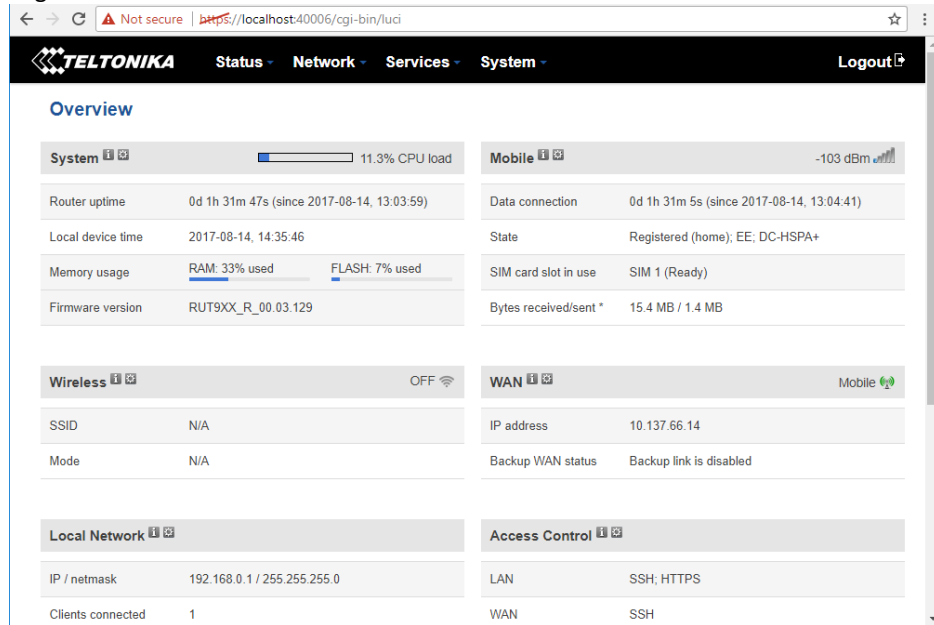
Not secure | https://localhost:40006/cgi-bin/luci

TELTONIKA Status Network Services System Logout

Overview

System 11.3% CPU load

| | |
|---|---|
| Router uptime | 0d 1h 31m 47s (since 2017-08-14, 13:03:59) |
| Local device time | 2017-08-14, 14:35:46 |
| Memory usage | RAM: 33% used FLASH: 7% used |
| Firmware version | RUT9XX_R_00.03.129 |

Mobile -103 dBm

| | |
|---|---|
| Data connection | 0d 1h 31m 5s (since 2017-08-14, 13:04:41) |
| State | Registered (home); EE; DC-HSPA+ |
| SIM card slot in use | SIM 1 (Ready) |
| Bytes received/sent * | 15.4 MB / 1.4 MB |

Wireless OFF

| | |
|---|---|
| SSID | N/A |
| Mode | N/A |

WAN Mobile

| | |
|---|---|
| IP address | 10.137.66.14 |
| Backup WAN status | Backup link is disabled |

Local Network

| | |
|---|---|
| IP / netmask | 192.168.0.1 / 255.255.255.0 |
| Clients connected | 1 |

Access Control

| | |
|---|---|
| LAN | SSH; HTTPS |
| WAN | SSH |